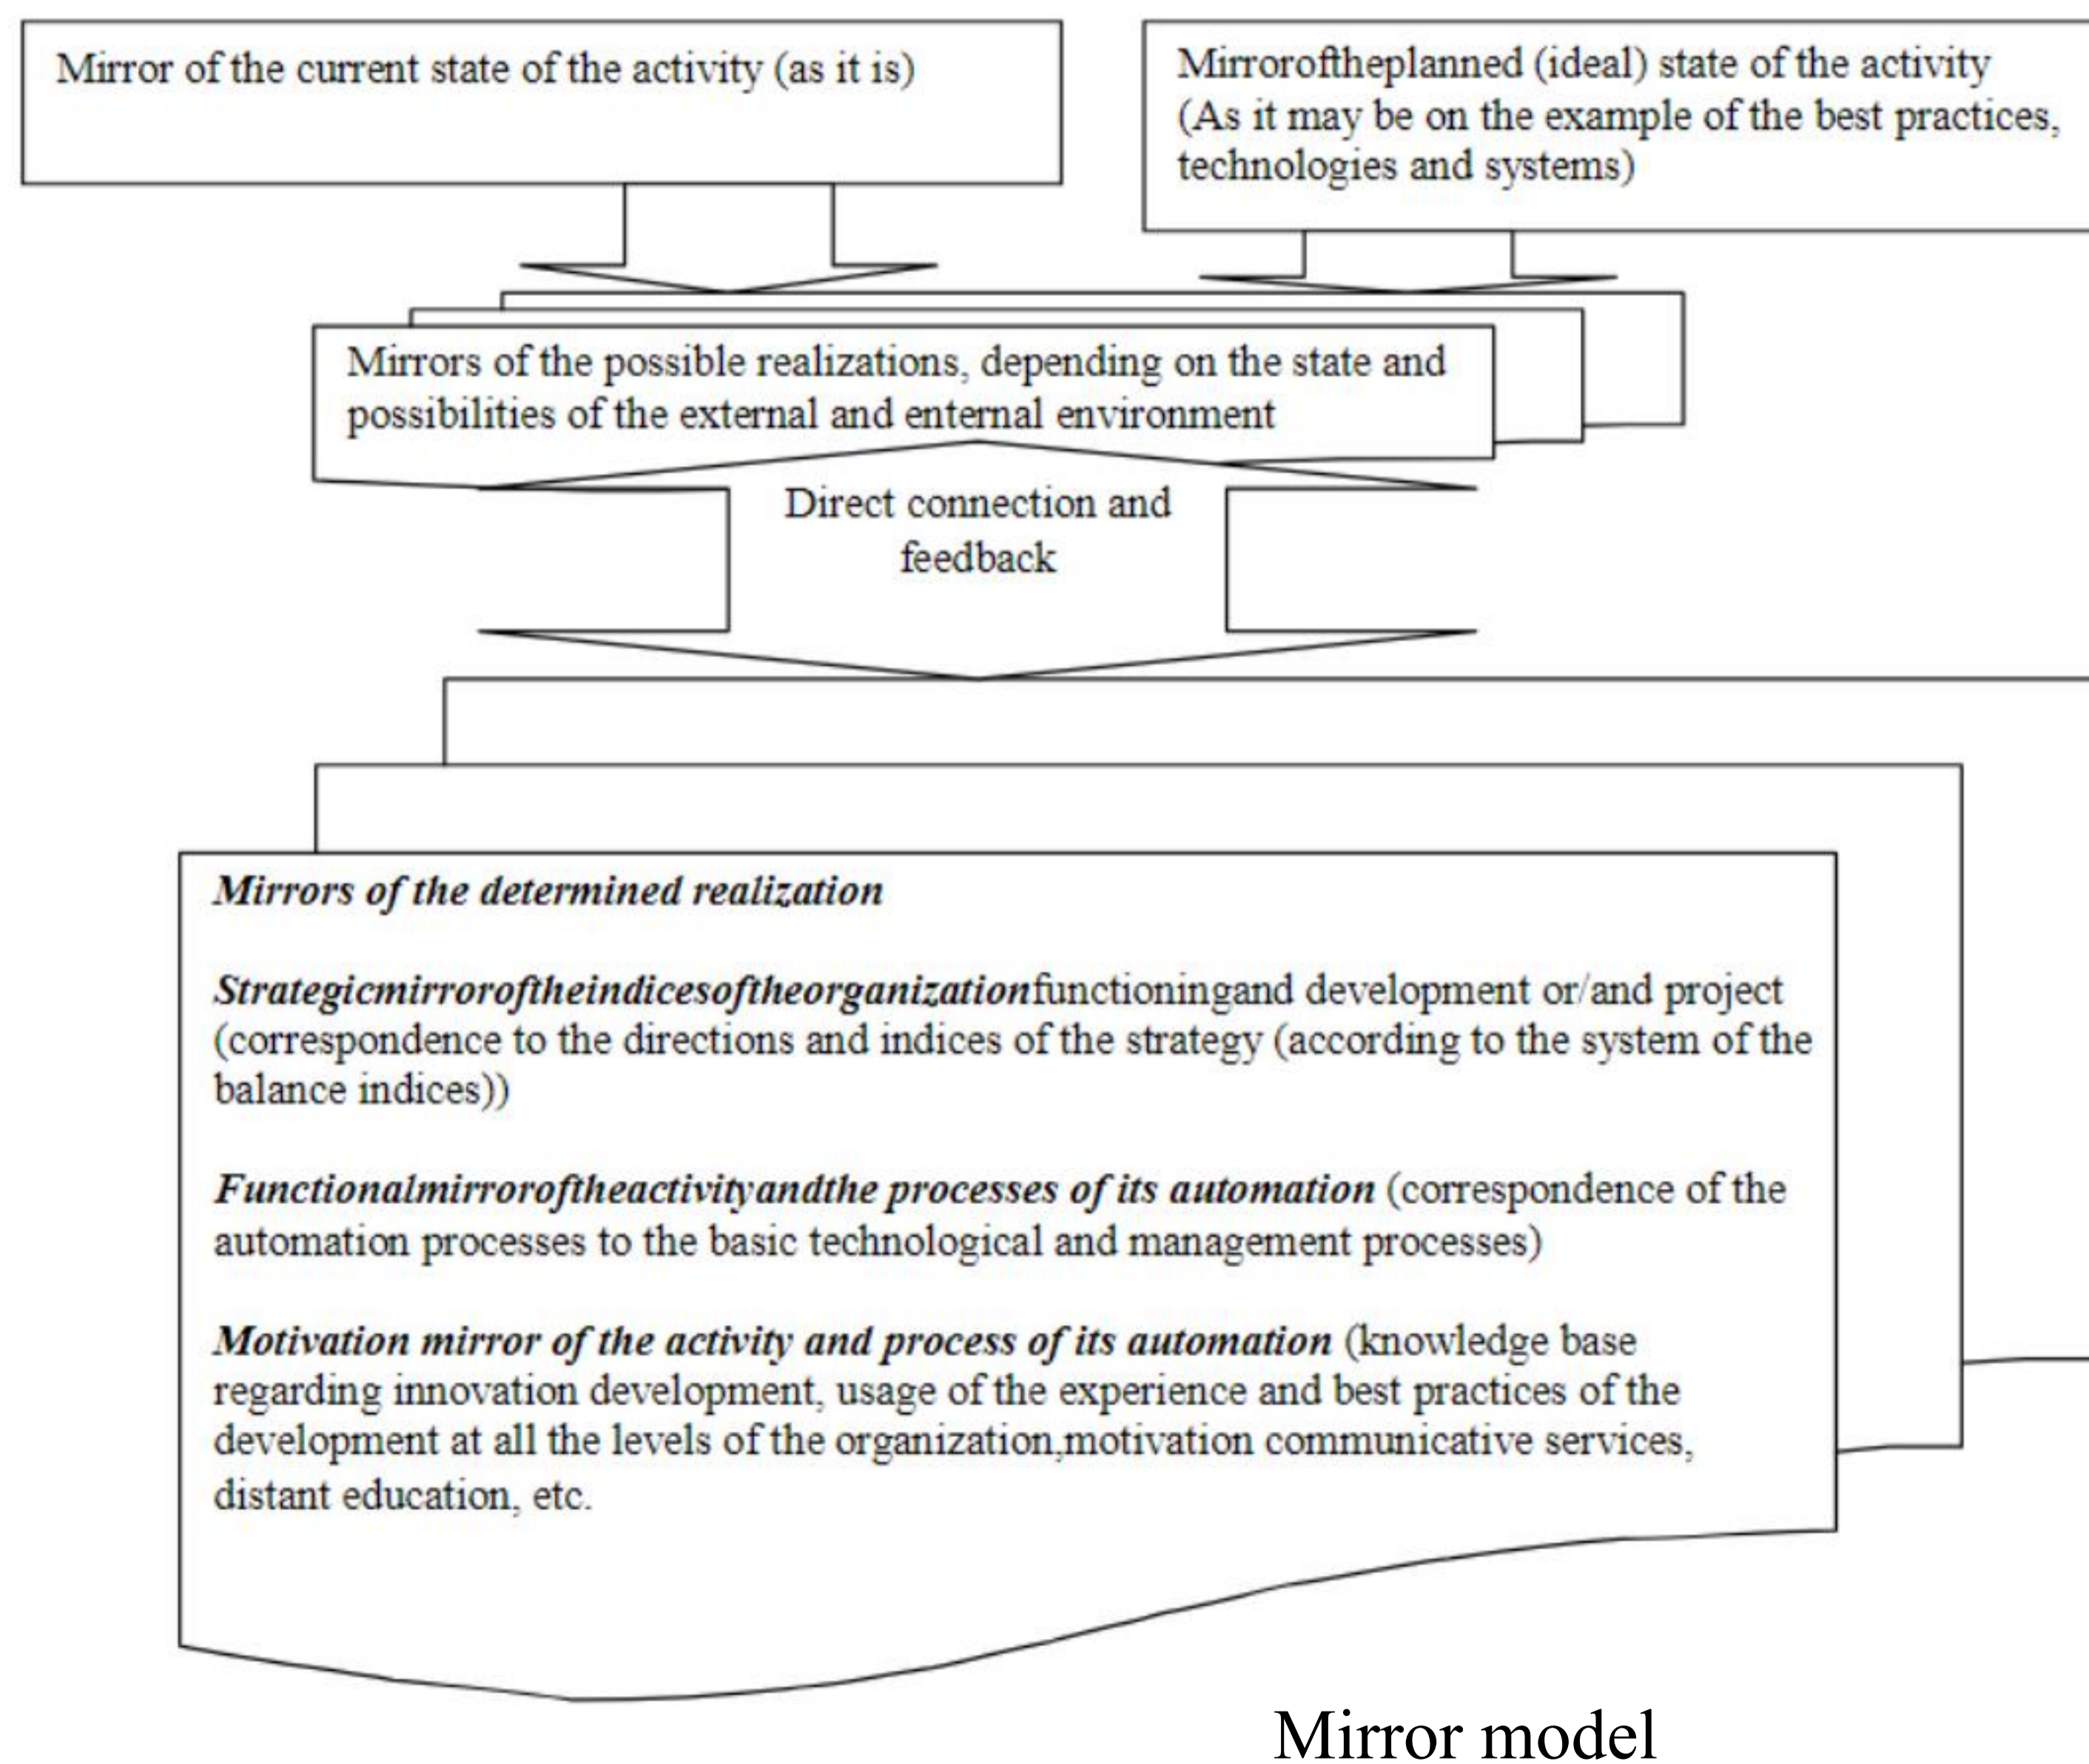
Mirror of the current state of the activity (as it is)

Mirroroftheplanned (ideal) state of the activity (As it may be on the example of the best practices, technologies and systems)

Mirrors of the possible realizations, depending on the state and possibilities of the external and enternal environment

Direct connection and feedback

***Mirrors of the determined realization***

***Strategicmirroroftheindicesoftheorganization***functioningand development or/and project (correspondence to the directions and indices of the strategy (according to the system of the balance indices))

***Functionalmirroroftheactivityandthe processes of its automation*** (correspondence of the automation processes to the basic technological and management processes)

***Motivation mirror of the activity and process of its automation*** (knowledge base regarding innovation development, usage of the experience and best practices of the development at all the levels of the organization,motivation communicative services, distant education, etc.

Mirror model